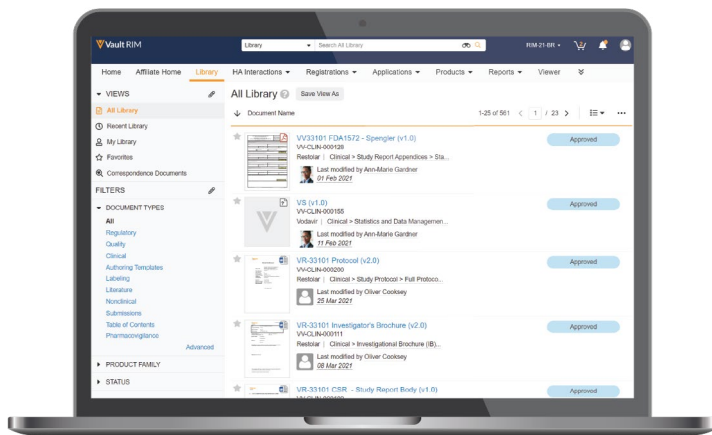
Vault RIM

Library ▾ Search All Library

RIM-21-BR ▾

Home Affiliate Home Library HA Interactions ▾ Registrations ▾ Applications ▾ Products ▾ Reports ▾ Viewer

▾ VIEWS
All Library
Recent Library
My Library
Favorites
Correspondence Documents

FILTERS

▾ DOCUMENT TYPES
All
Regulatory
Quality
Clinical
Authoring Templates
Labeling
Literature
Nonclinical
Submissions
Table of Contents
Pharmacovigilance
Advanced

▸ PRODUCT FAMILY
▸ STATUS

All Library Save View As

Document Name

1-25 of 561 < 1 / 23 >

VV33101 FDA1572 - Spengler (v1.0)
VV-CLIN-000128
Restolar | Clinical > Study Report Appendices > Sta...
Last modified by Ann-Marie Gardner
01 Feb 2021
Approved

VS (v1.0)
VV-CLIN-000155
Vodavir | Clinical > Statistics and Data Managemen...
Last modified by Ann-Marie Gardner
11 Feb 2021
Approved

VR-33101 Protocol (v2.0)
VV-CLIN-000200
Restolar | Clinical > Study Protocol > Full Protoco...
Last modified by Oliver Cooksey
25 Mar 2021
Approved

VR-33101 Investigator's Brochure (v2.0)
VV-CLIN-000111
Restolar | Clinical > Investigational Brochure (IB)...
Last modified by Oliver Cooksey
08 Mar 2021
Approved

VR-33101 CSR - Study Report Body (v1.0)
Approved